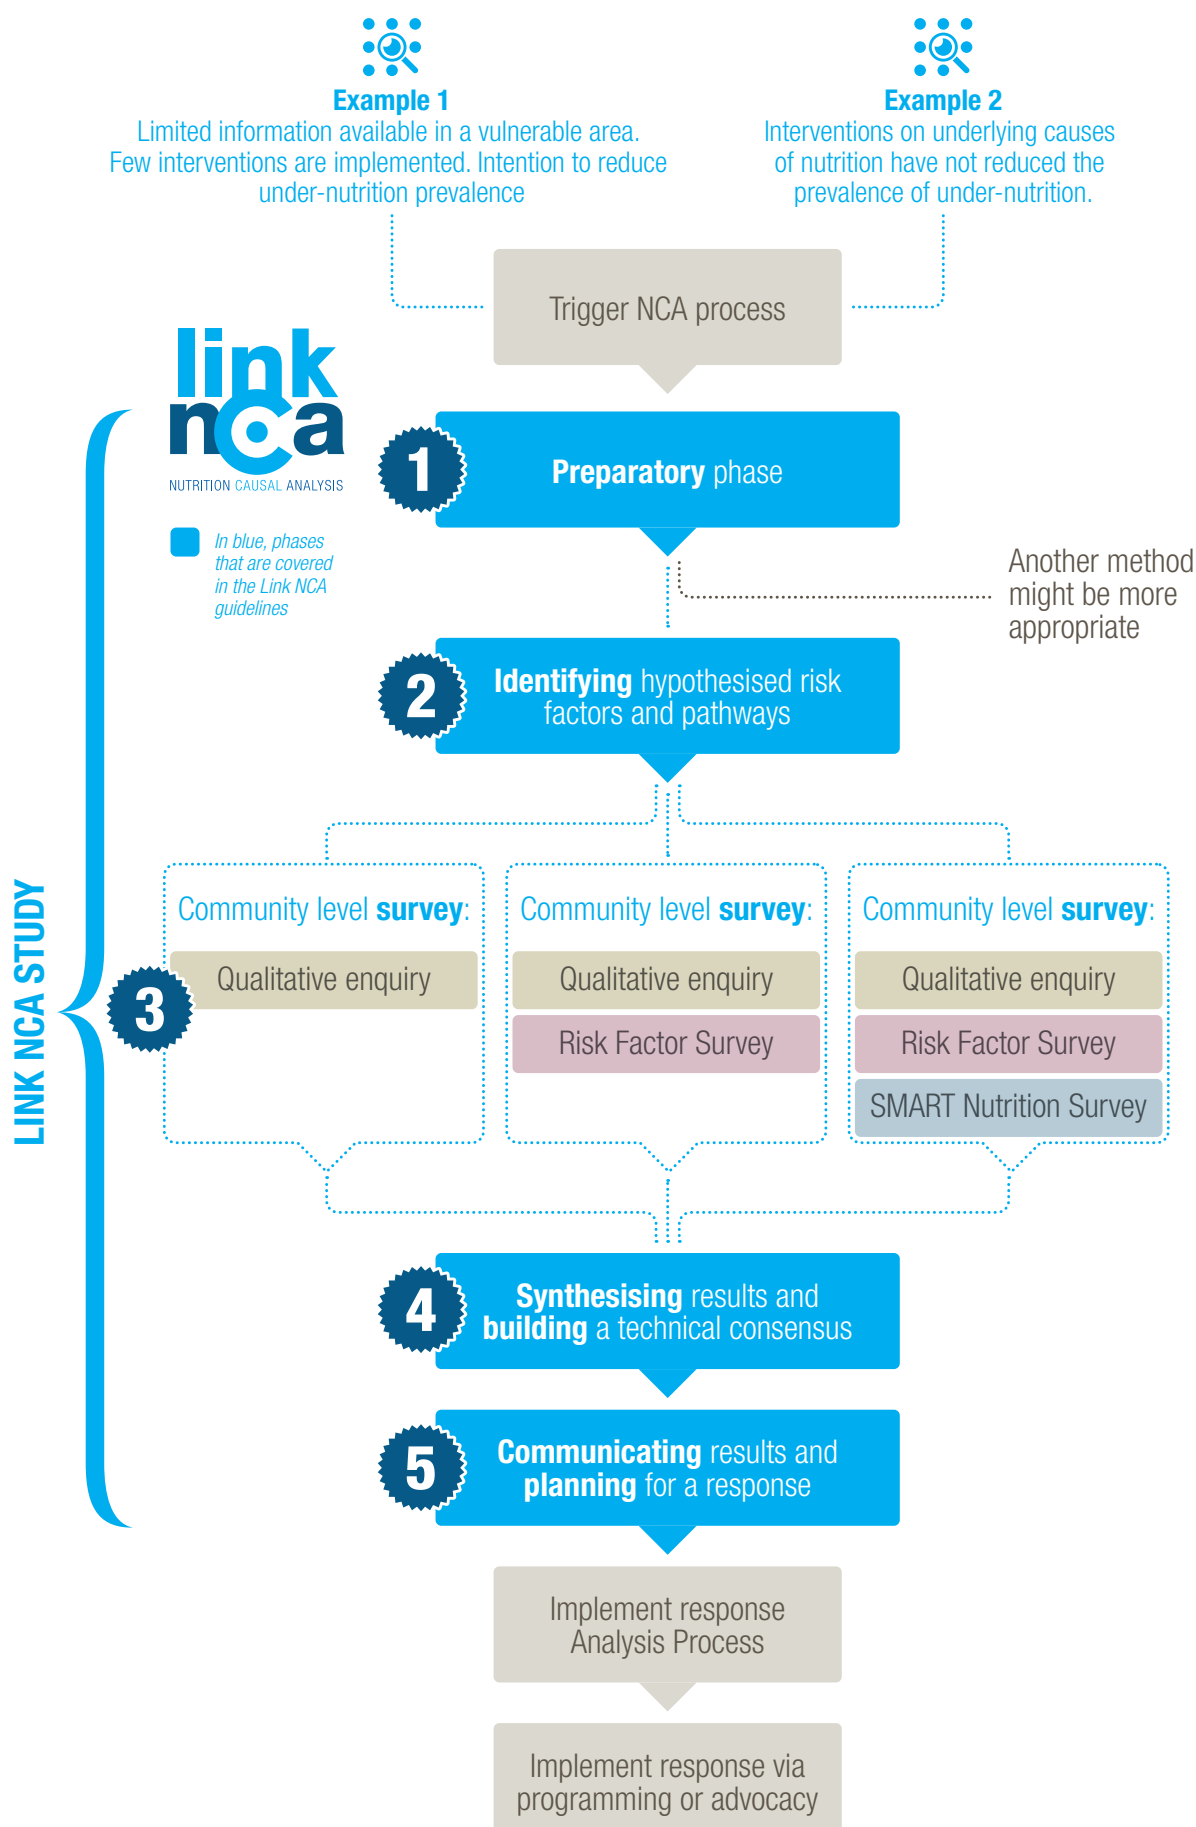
Example 1
Limited information available in a vulnerable area. Few interventions are implemented. Intention to reduce under-nutrition prevalence

Example 2
Interventions on underlying causes of nutrition have not reduced the prevalence of under-nutrition.

Trigger NCA process

link nca
NUTRITION CAUSAL ANALYSIS

In blue, phases that are covered in the Link NCA guidelines

LINK NCA STUDY

1 Preparatory phase

Another method might be more appropriate

2 Identifying hypothesised risk factors and pathways

3

Community level survey:
Qualitative enquiry

Community level survey:
Qualitative enquiry
Risk Factor Survey

Community level survey:
Qualitative enquiry
Risk Factor Survey
SMART Nutrition Survey

4 Synthesising results and building a technical consensus

5 Communicating results and planning for a response

Implement response Analysis Process

Implement response via programming or advocacy